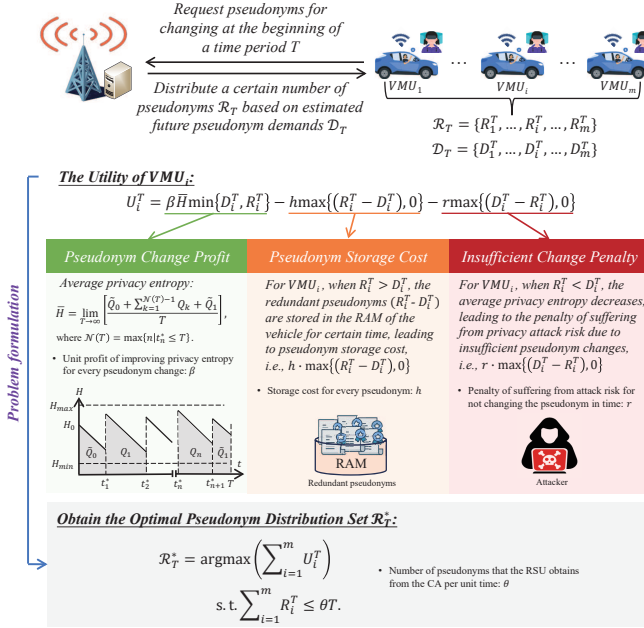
Request pseudonyms for changing at the beginning of a time period $T$

Distribute a certain number of pseudonyms $\mathcal{R}_T$ based on estimated future pseudonym demands $\mathcal{D}_T$

$VMU_1$ … $VMU_i$ … $VMU_m$

$\mathcal{R}_T = \{R_1^T, \dots, R_i^T, \dots, R_m^T\}$
$\mathcal{D}_T = \{D_1^T, \dots, D_i^T, \dots, D_m^T\}$

Problem formulation

The Utility of $VMU_i$:

$U_i^T = \beta\overline{H}\min\{D_i^T, R_i^T\} - h\max\{(R_i^T - D_i^T), 0\} - r\max\{(D_i^T - R_i^T), 0\}$

Pseudonym Change Profit

Average privacy entropy:

$\overline{H} = \lim_{T\to\infty} \left[\frac{\overline{Q}_0 + \sum_{k=1}^{\mathcal{N}(T)-1} Q_k + \overline{Q}_1}{T}\right]$,

where $\mathcal{N}(T) = \max\{n | t_n^* \leq T\}$.

• Unit profit of improving privacy entropy for every pseudonym change: $\beta$

$H$
$H_{max}$
$H_0$
$H_{min}$
$\overline{Q}_0$
$Q_1$
$Q_n$
$\overline{Q}_1$
$t$
$t_1^*$
$t_2^*$
$t_n^*$
$t_{n+1}^*$
$T$

Pseudonym Storage Cost

For $VMU_i$, when $R_i^T > D_i^T$, the redundant pseudonyms $(R_i^T - D_i^T)$ are stored in the RAM of the vehicle for certain time, leading to pseudonym storage cost, i.e., $h \cdot \max\{(R_i^T - D_i^T), 0\}$

• Storage cost for every pseudonym: $h$

RAM

Redundant pseudonyms

Insufficient Change Penalty

For $VMU_i$, when $R_i^T < D_i^T$, the average privacy entropy decreases, leading to the penalty of suffering from privacy attack risk due to insufficient pseudonym changes, i.e., $r \cdot \max\{(D_i^T - R_i^T), 0\}$

• Penalty of suffering from attack risk for not changing the pseudonym in time: $r$

Attacker

Obtain the Optimal Pseudonym Distribution Set $\mathcal{R}_T^*$:

$\mathcal{R}_T^* = \text{argmax}\left(\sum_{i=1}^{m} U_i^T\right)$
$\text{s.t.} \sum_{i=1}^{m} R_i^T \leq \theta T.$

• Number of pseudonyms that the RSU obtains from the CA per unit time: $\theta$